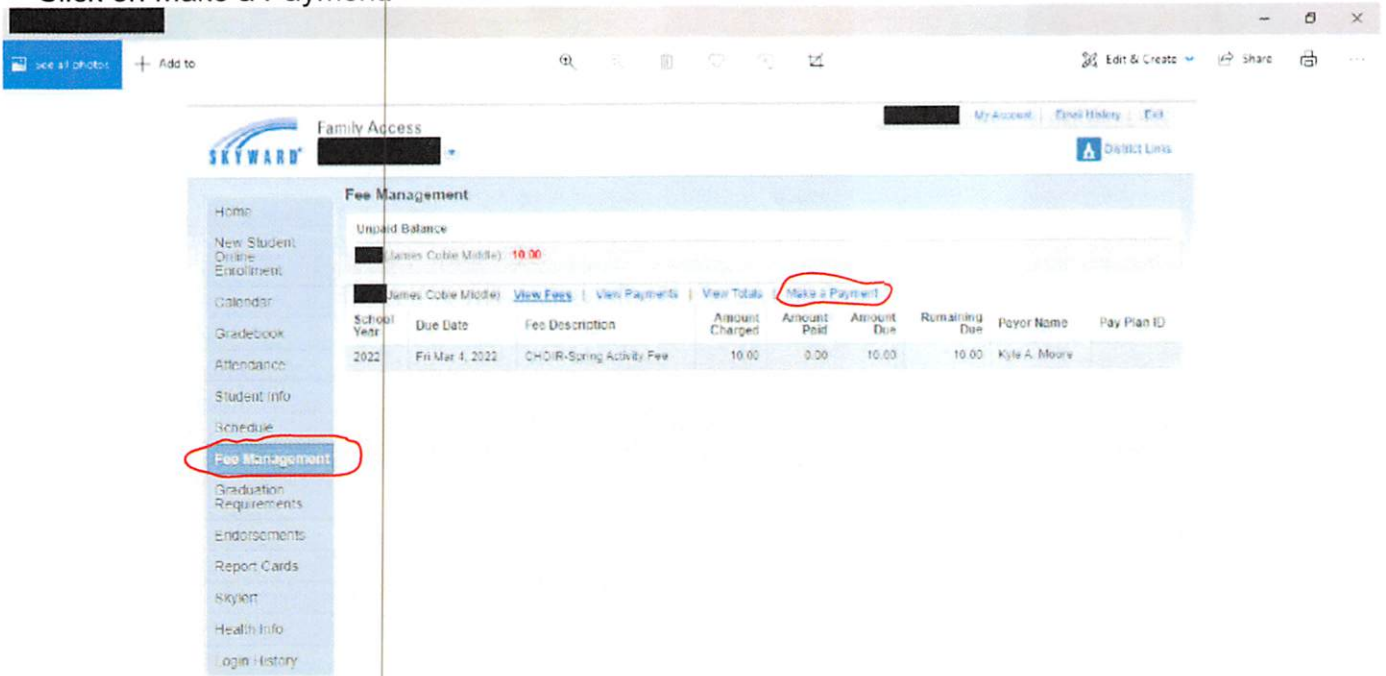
Click on Make a Payment

See all photos + Add to

Edit & Create Share

SKYWARD Family Access

My Account | Email History | Exit

District Links

Fee Management

Home
New Student Online Enrollment
Calendar
Gradebook
Attendance
Student Info
Schedule
Fee Management
Graduation Requirements
Endorsements
Report Cards
Skylert
Health Info
Login History

Unpaid Balance

(James Coble Middle) 10.00

(James Coble Middle) View Fees | View Payments | View Totals | Make a Payment

| School Year | Due Date | Fee Description | Amount Charged | Amount Paid | Amount Due | Remaining Due | Payor Name | Pay Plan ID |
|---|---|---|---|---|---|---|---|---|
| 2022 | Fri Mar 4, 2022 | CHOIR-Spring Activity Fee | 10.00 | 0.00 | 10.00 | 10.00 | Kyle A. Moore | |